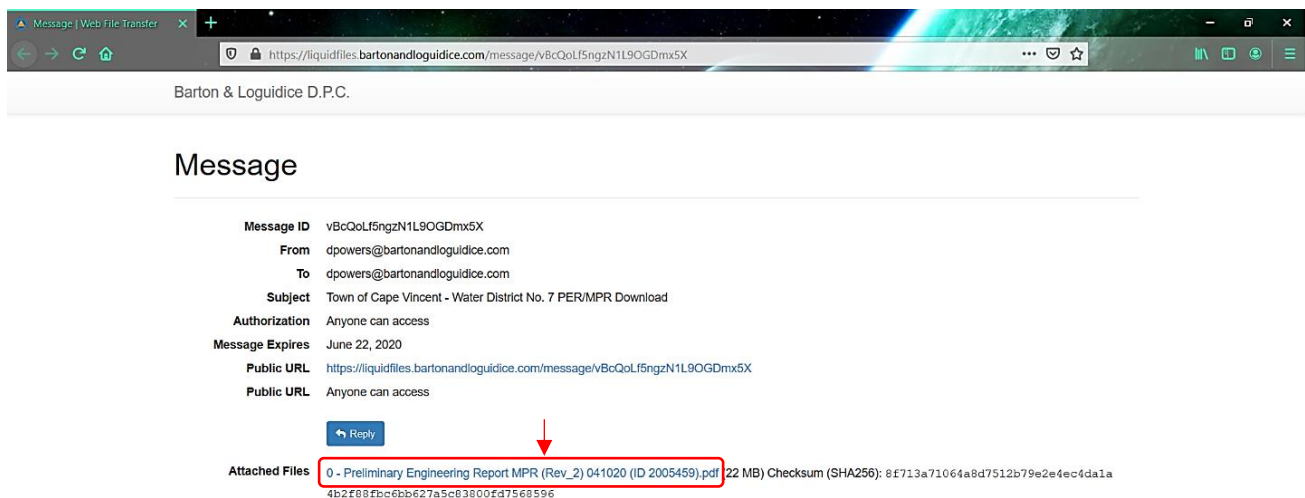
Message | Web File Transfer

https://liquidfiles.bartonandloguidice.com/message/vBcQoLf5ngzN1L9OGDmx5X

Barton & Loguidice D.P.C.

Message

| | |
|---|---|
| Message ID | vBcQoLf5ngzN1L9OGDmx5X |
| From | dpowers@bartonandloguidice.com |
| To | dpowers@bartonandloguidice.com |
| Subject | Town of Cape Vincent - Water District No. 7 PER/MPR Download |
| Authorization | Anyone can access |
| Message Expires | June 22, 2020 |
| Public URL | https://liquidfiles.bartonandloguidice.com/message/vBcQoLf5ngzN1L9OGDmx5X |
| Public URL | Anyone can access |

Reply

Attached Files 0 - Preliminary Engineering Report MPR (Rev_2) 041020 (ID 2005459).pdf 22 MB) Checksum (SHA256): 8f713a71064a8d7512b79e2e4ec4da1a4b2f88fbc6bb627a5c83800fd7568596